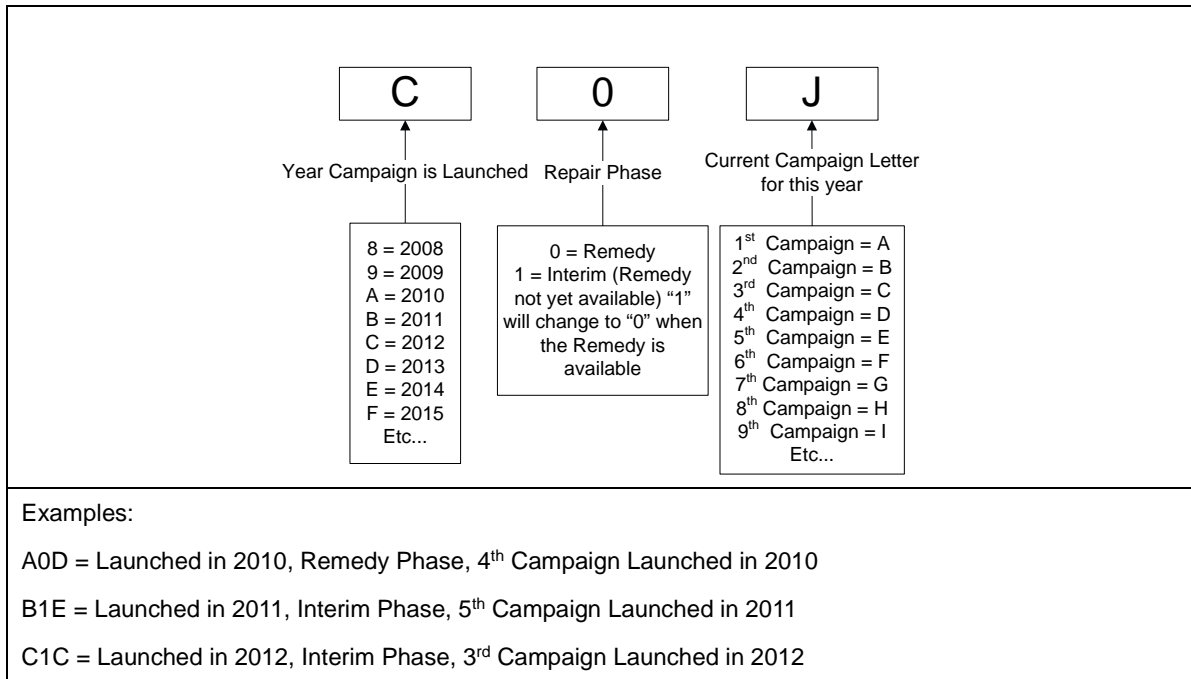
C

0

J

Year Campaign is Launched

Repair Phase

Current Campaign Letter for this year

8 = 2008
9 = 2009
A = 2010
B = 2011
C = 2012
D = 2013
E = 2014
F = 2015
Etc...

0 = Remedy
1 = Interim (Remedy not yet available) “1” will change to “0” when the Remedy is available

1$^{st}$ Campaign = A
2$^{nd}$ Campaign = B
3$^{rd}$ Campaign = C
4$^{th}$ Campaign = D
5$^{th}$ Campaign = E
6$^{th}$ Campaign = F
7$^{th}$ Campaign = G
8$^{th}$ Campaign = H
9$^{th}$ Campaign = I
Etc...

Examples:

A0D = Launched in 2010, Remedy Phase, 4$^{th}$ Campaign Launched in 2010

B1E = Launched in 2011, Interim Phase, 5$^{th}$ Campaign Launched in 2011

C1C = Launched in 2012, Interim Phase, 3$^{rd}$ Campaign Launched in 2012